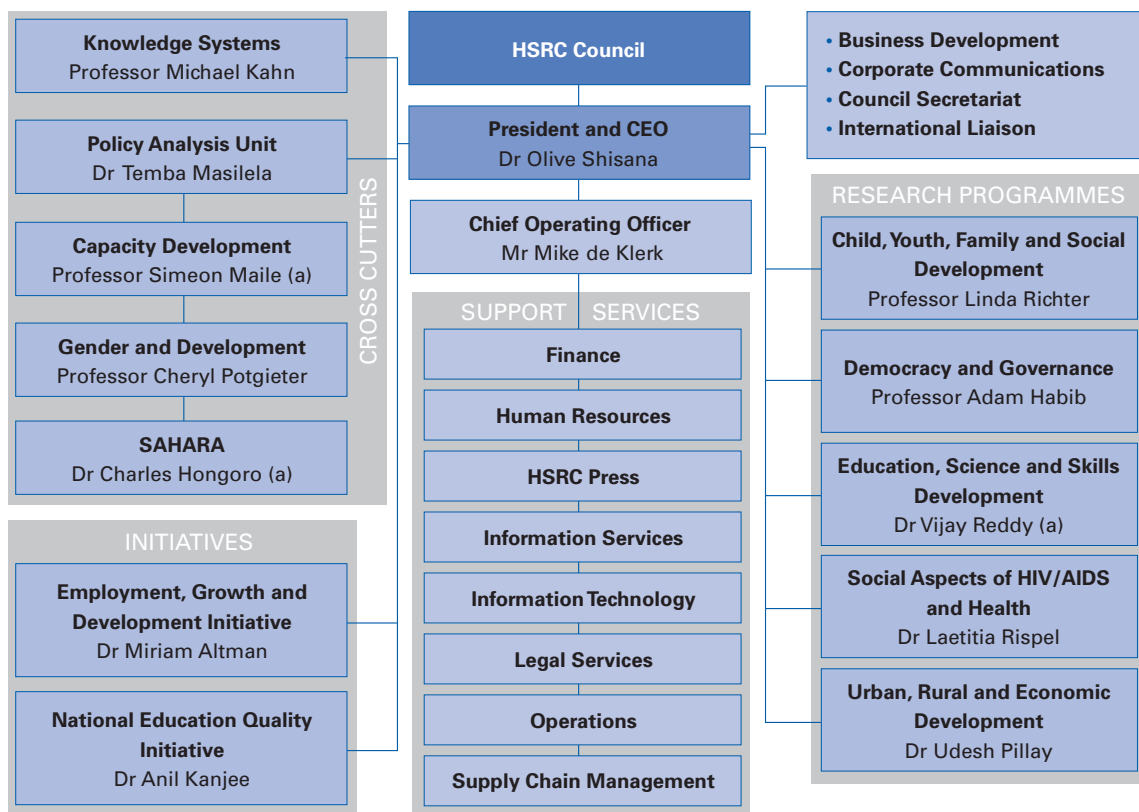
HSRC Council

President and CEO
Dr Olive Shisana

Chief Operating Officer
Mr Mike de Klerk

• Business Development
• Corporate Communications
• Council Secretariat
• International Liaison

Knowledge Systems
Professor Michael Kahn

Policy Analysis Unit
Dr Temba Masilela

Capacity Development
Professor Simeon Maile (a)

Gender and Development
Professor Cheryl Potgieter

SAHARA
Dr Charles Hongoro (a)

CROSS CUTTERS

INITIATIVES

Employment, Growth and Development Initiative
Dr Miriam Altman

National Education Quality Initiative
Dr Anil Kanjee

SUPPORT SERVICES

Finance

Human Resources

HSRC Press

Information Services

Information Technology

Legal Services

Operations

Supply Chain Management

RESEARCH PROGRAMMES

Child, Youth, Family and Social Development
Professor Linda Richter

Democracy and Governance
Professor Adam Habib

Education, Science and Skills Development
Dr Vijay Reddy (a)

Social Aspects of HIV/AIDS and Health
Dr Laetitia Rispel

Urban, Rural and Economic Development
Dr Udesh Pillay